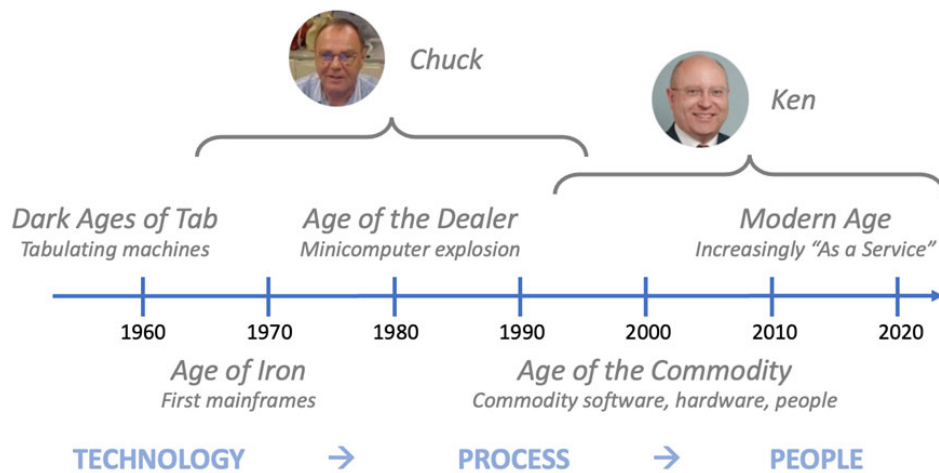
Chuck

Ken

Dark Ages of Tab
Tabulating machines

Age of the Dealer
Minicomputer explosion

Modern Age
Increasingly "As a Service"

1960 1970 1980 1990 2000 2010 2020

Age of Iron
First mainframes

Age of the Commodity
Commodity software, hardware, people

TECHNOLOGY → PROCESS → PEOPLE